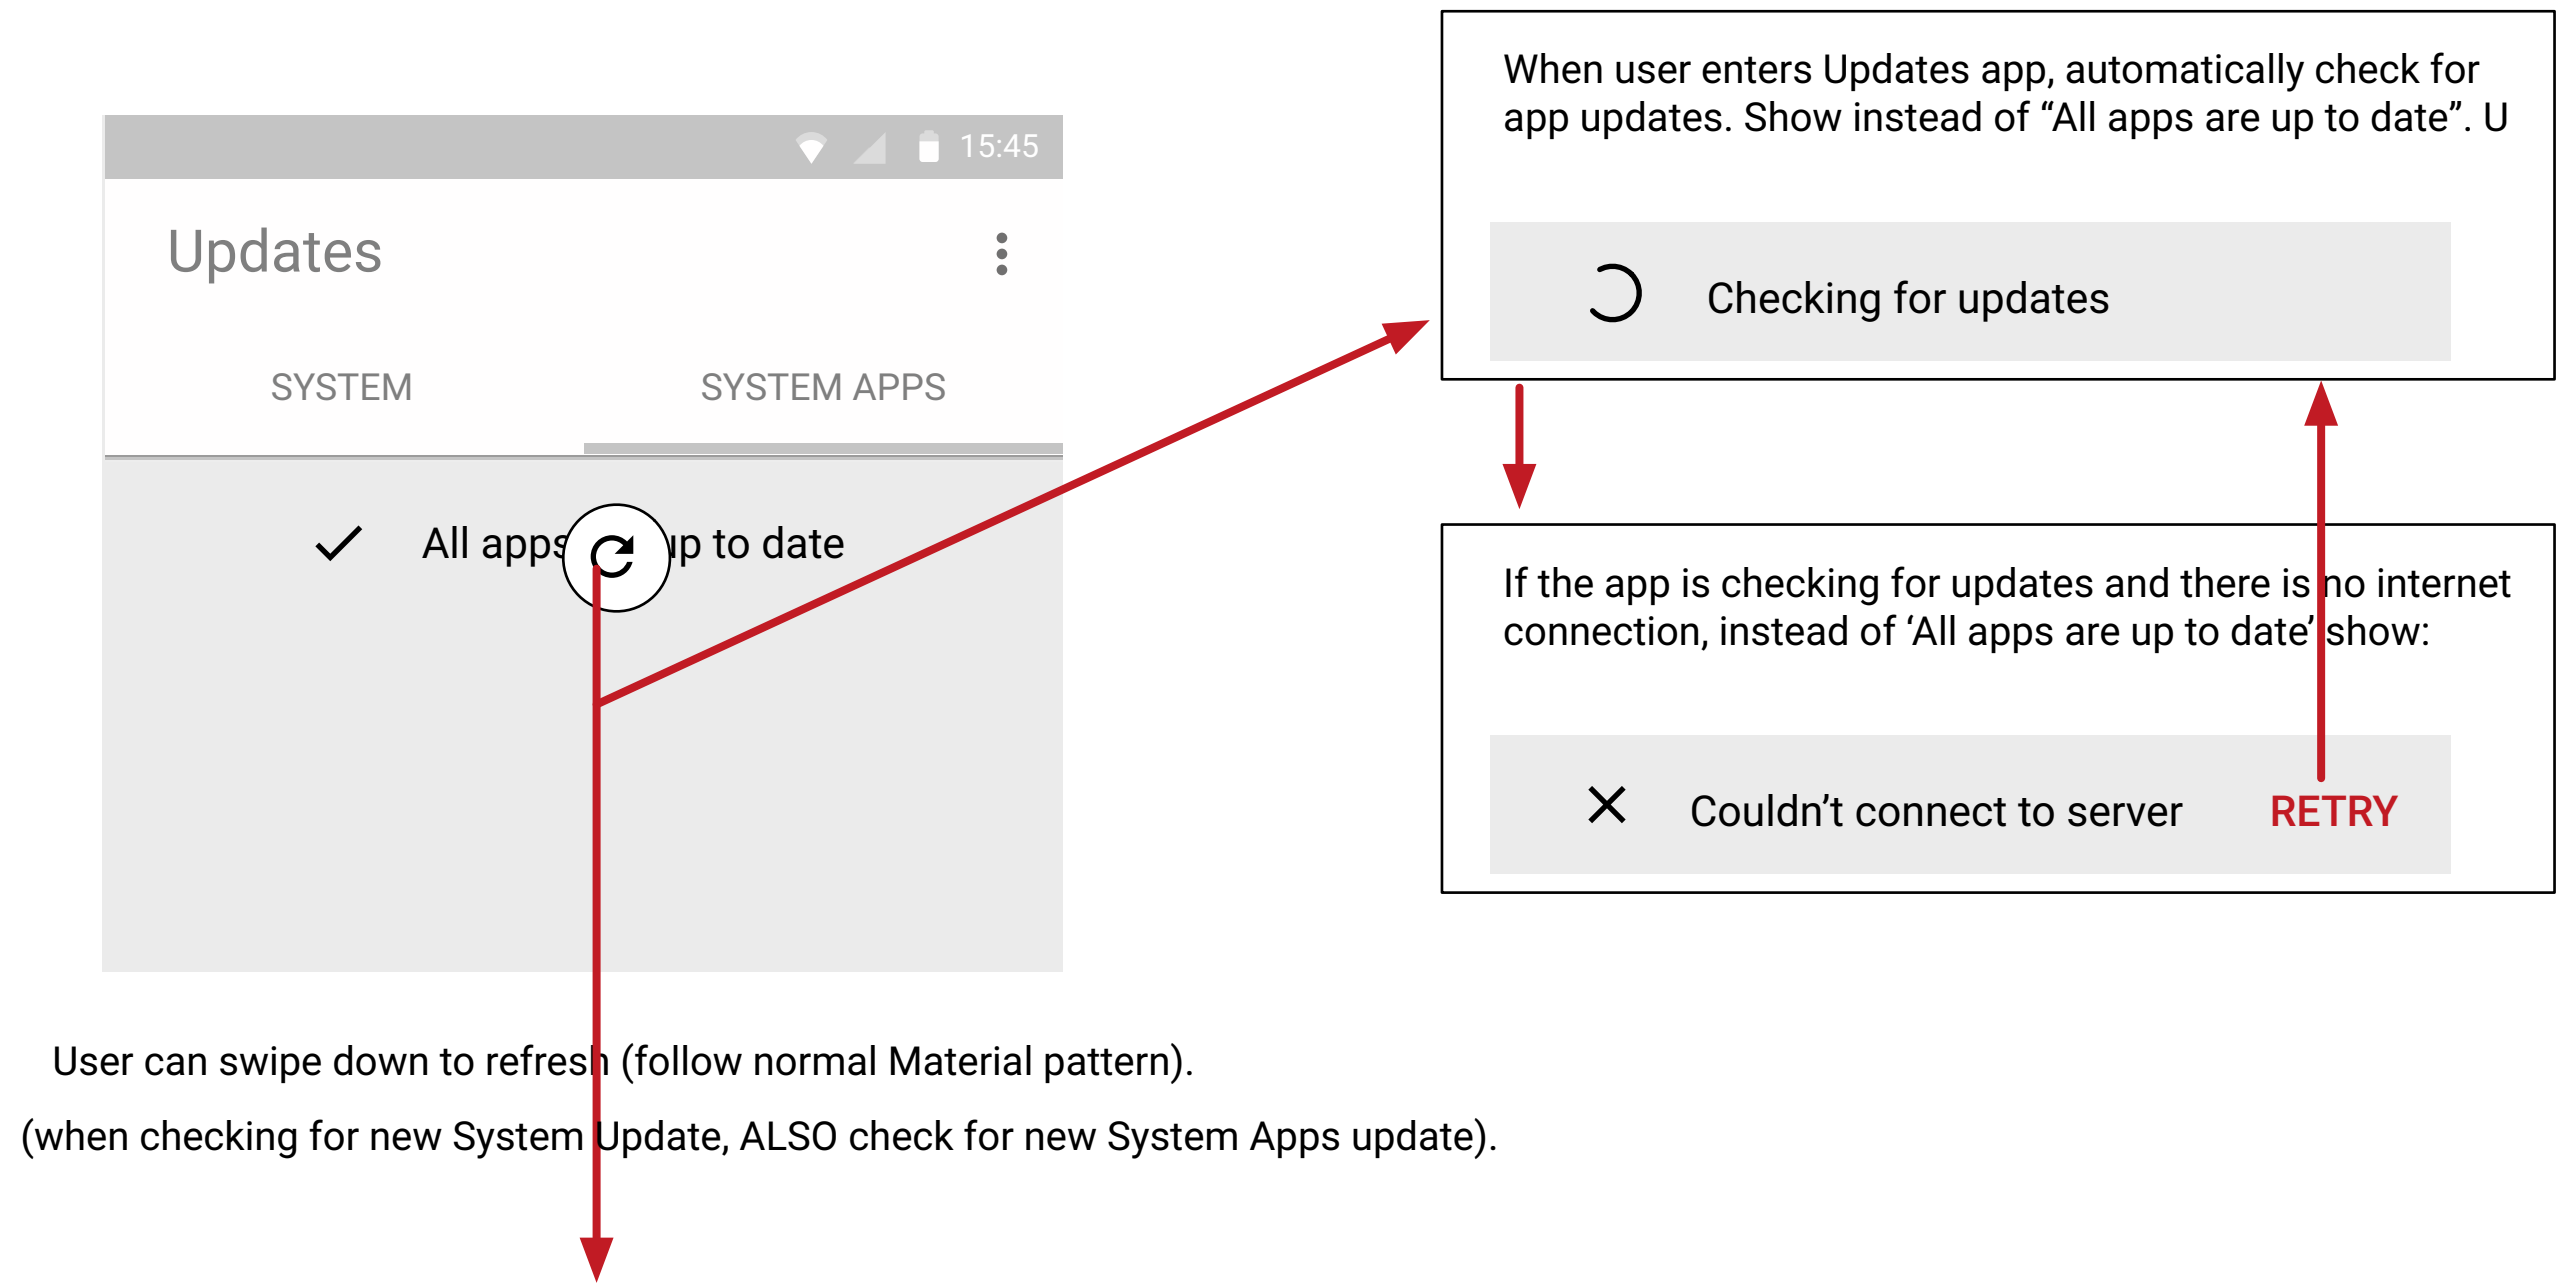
15:45

Updates

SYSTEM

SYSTEM APPS

All apps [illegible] up to date

When user enters Updates app, automatically check for app updates. Show instead of “All apps are up to date”. U

Checking for updates

If the app is checking for updates and there is no internet connection, instead of ‘All apps are up to date’ show:

Couldn’t connect to server

RETRY

User can swipe down to refresh (follow normal Material pattern).

(when checking for new System Update, ALSO check for new System Apps update).